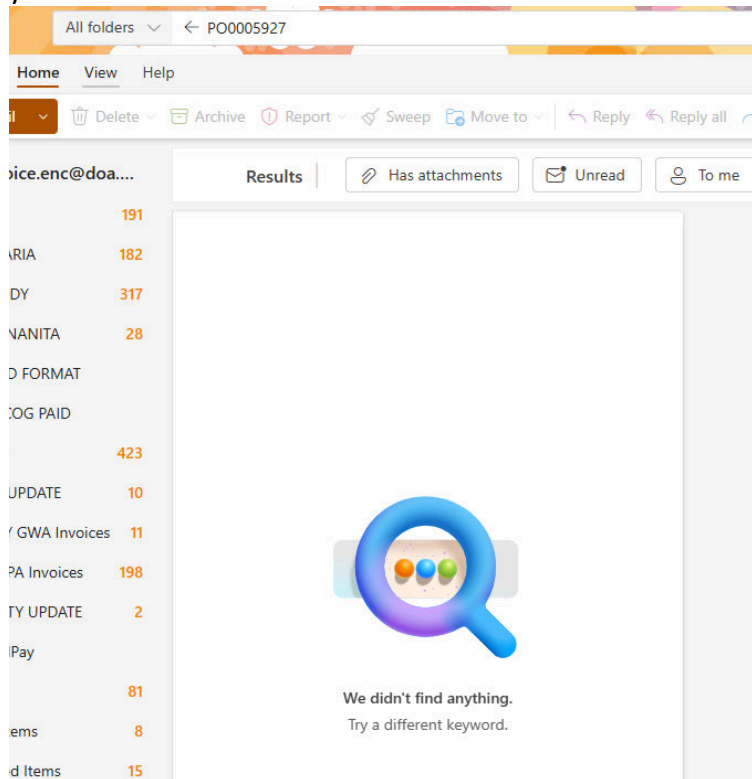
All folders PO0005927

Home View Help

Delete Archive Report Sweep Move to Reply Reply all

oice.enc@doa....

191
ARIA 182
DY 317
NANITA 28
D FORMAT
OG PAID
423
UPDATE 10
GWA Invoices 11
PA Invoices 198
TY UPDATE 2
Pay
81
ems 8
d Items 15

Results Has attachments Unread To me

We didn't find anything.
Try a different keyword.